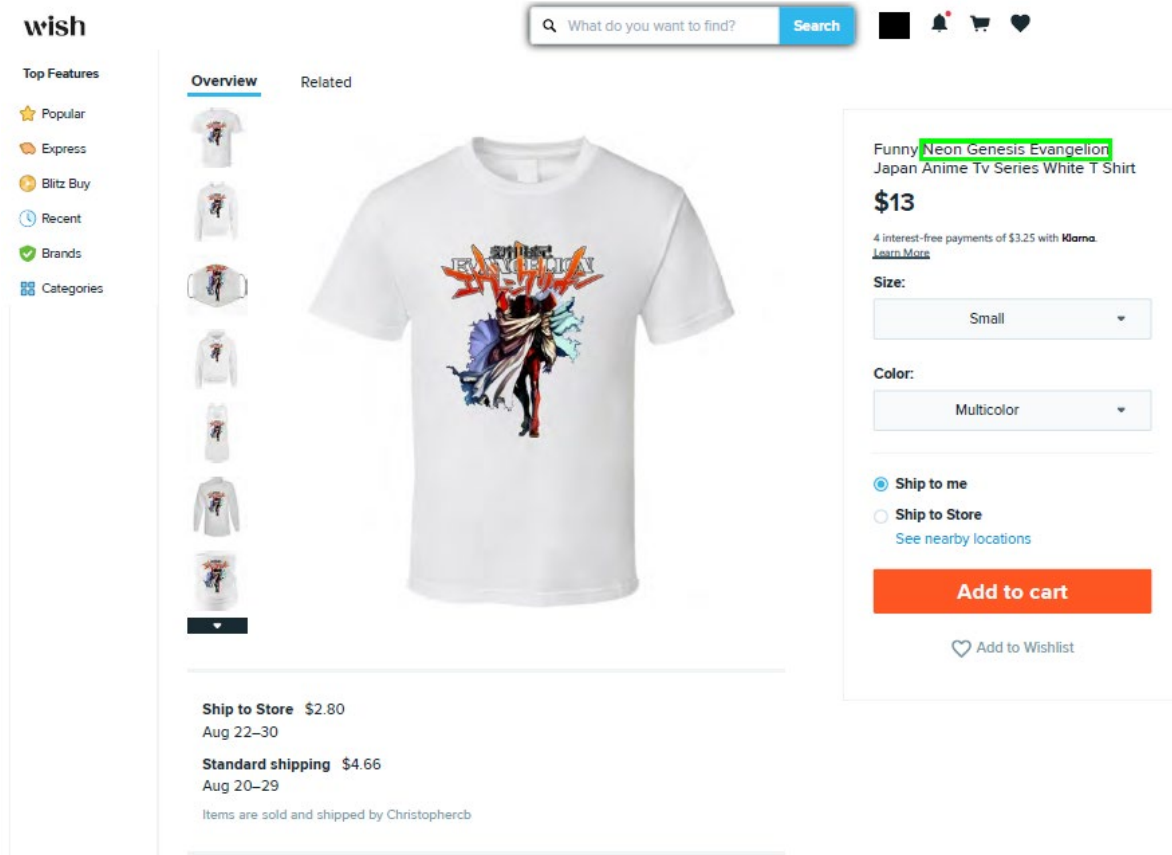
wish

What do you want to find? Search

Top Features
Popular
Express
Blitz Buy
Recent
Brands
Categories

Overview Related

EVANGELION

Funny Neon Genesis Evangelion Japan Anime Tv Series White T Shirt
$13
4 interest-free payments of $3.25 with Klarna.
Learn More
Size:
Small
Color:
Multicolor
Ship to me
Ship to Store
See nearby locations
Add to cart
Add to Wishlist

Ship to Store $2.80
Aug 22–30
Standard shipping $4.66
Aug 20–29
Items are sold and shipped by Christophercb